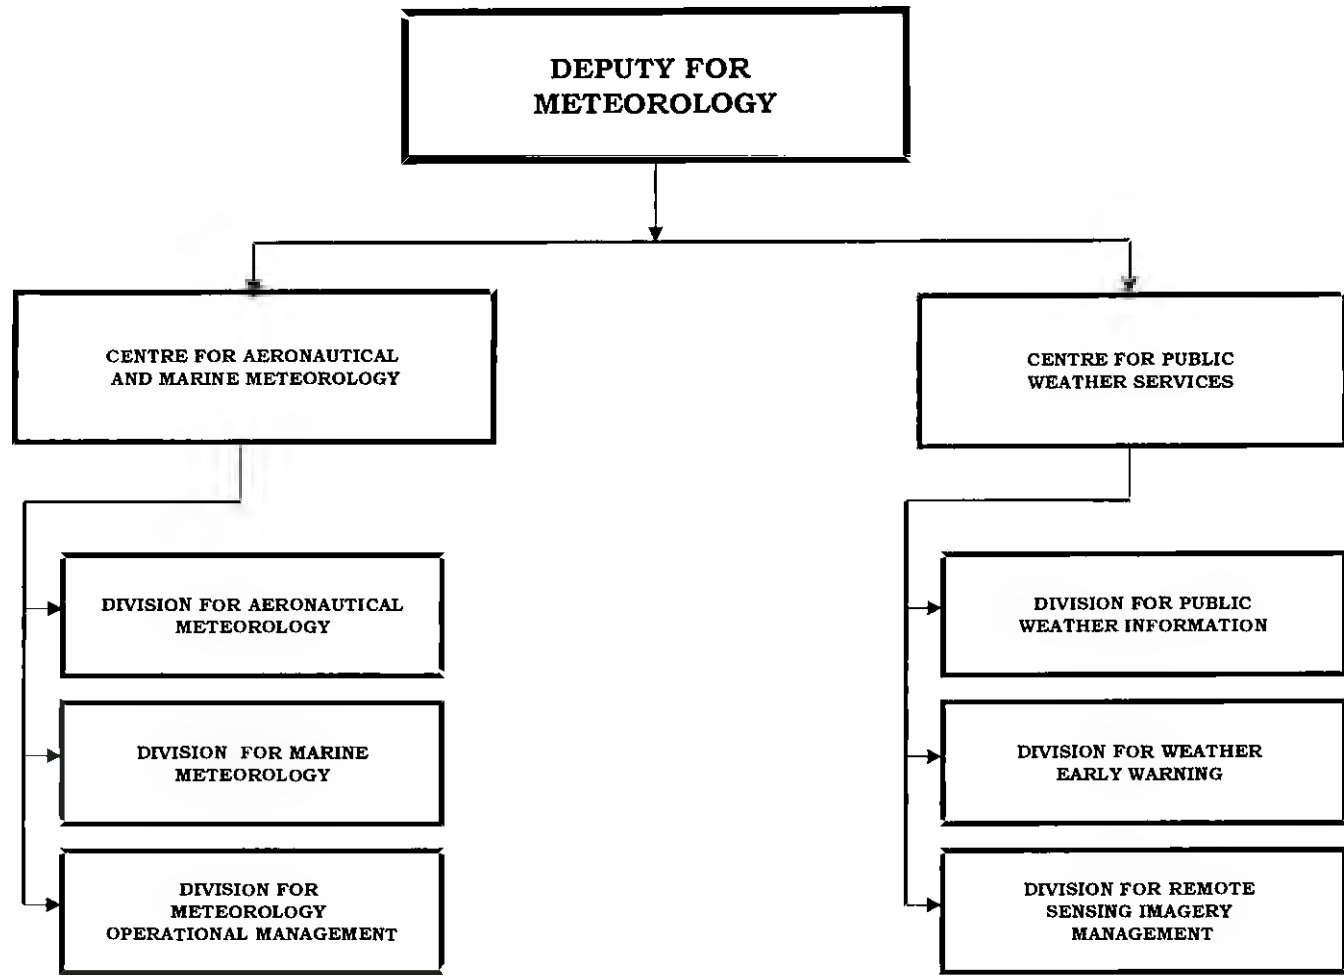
DEPUTY FOR METEOROLOGY

CENTRE FOR AERONAUTICAL AND MARINE METEOROLOGY

DIVISION FOR AERONAUTICAL METEOROLOGY

DIVISION FOR MARINE METEOROLOGY

DIVISION FOR METEOROLOGY OPERATIONAL MANAGEMENT

CENTRE FOR PUBLIC WEATHER SERVICES

DIVISION FOR PUBLIC WEATHER INFORMATION

DIVISION FOR WEATHER EARLY WARNING

DIVISION FOR REMOTE SENSING IMAGERY MANAGEMENT